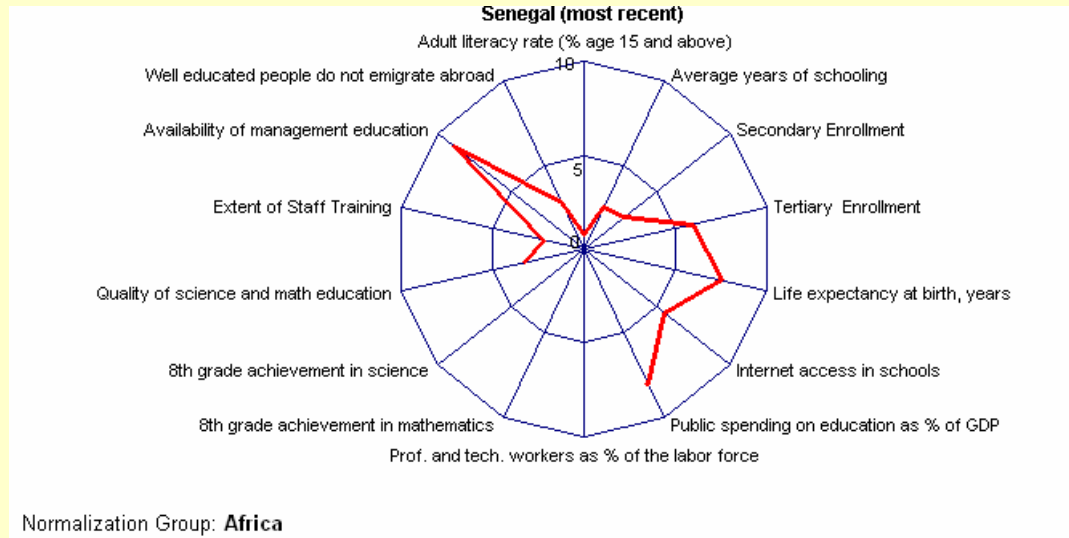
Senegal (most recent)

Adult literacy rate (% age 15 and above)

10

5

0

Average years of schooling

Secondary Enrollment

Tertiary Enrollment

Life expectancy at birth, years

Internet access in schools

Public spending on education as % of GDP

Prof. and tech. workers as % of the labor force

8th grade achievement in mathematics

8th grade achievement in science

Quality of science and math education

Extent of Staff Training

Availability of management education

Well educated people do not emigrate abroad

Normalization Group: **Africa**